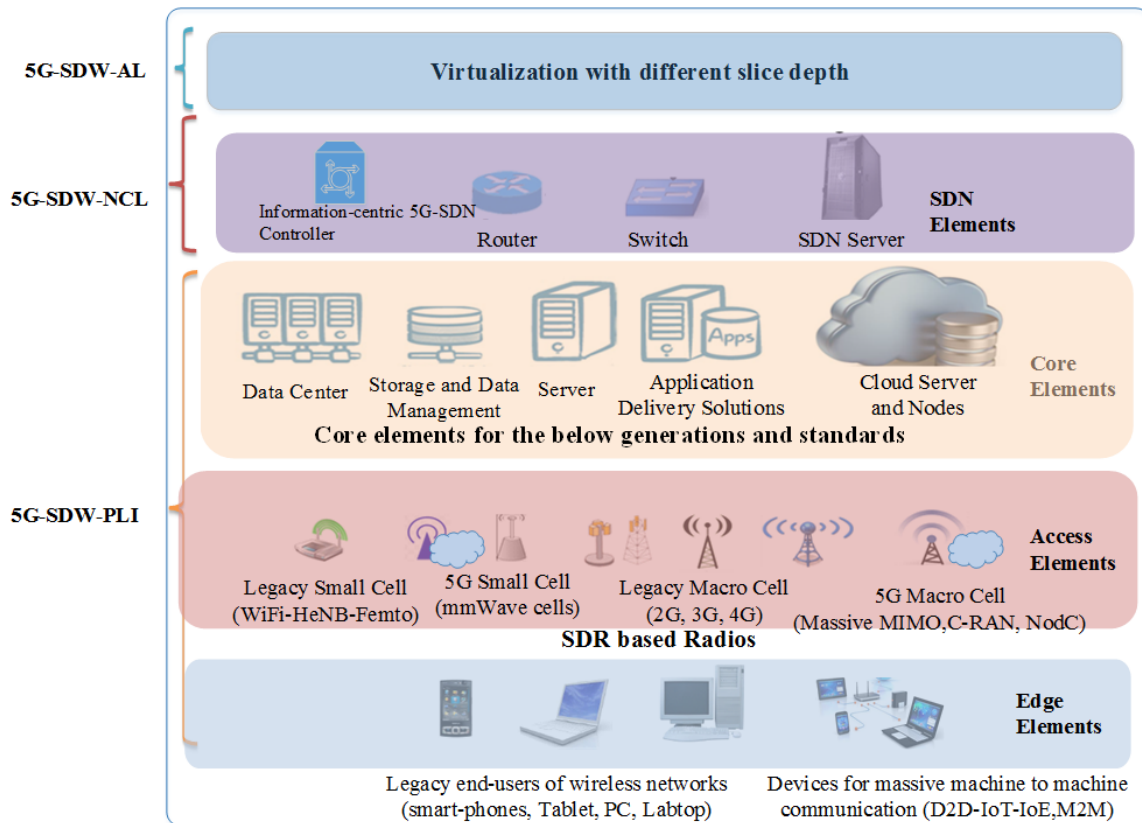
5G-SDW-AL

Virtualization with different slice depth

5G-SDW-NCL

Information-centric 5G-SDN Controller

Router

Switch

SDN Server

SDN Elements

Data Center

Storage and Data Management

Server

Apps

Application Delivery Solutions

Cloud Server and Nodes

Core Elements

Core elements for the below generations and standards

5G-SDW-PLI

Legacy Small Cell (WiFi-HeNB-Femto)

5G Small Cell (mmWave cells)

Legacy Macro Cell (2G, 3G, 4G)

5G Macro Cell (Massive MIMO,C-RAN, NodC)

Access Elements

SDR based Radios

Edge Elements

Legacy end-users of wireless networks (smart-phones, Tablet, PC, Labtop)

Devices for massive machine to machine communication (D2D-IoT-IoE,M2M)